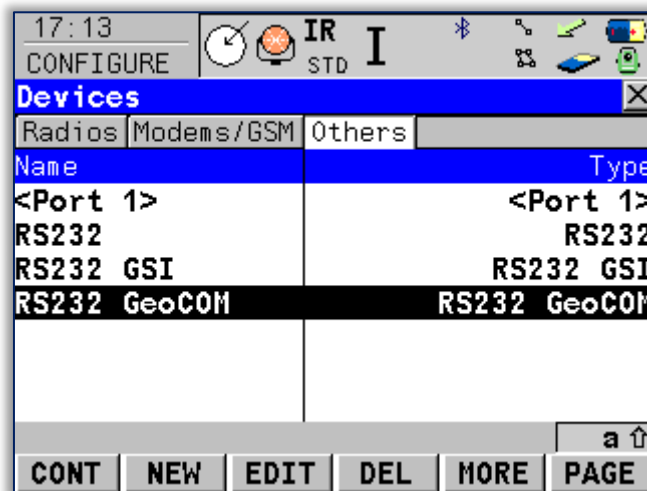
17:13
CONFIGURE
IR
STD
I

Devices
Radios Modems/GSM Others

| Name | Type |
|---|---|
| <Port 1> | <Port 1> |
| RS232 | RS232 |
| RS232 GSI | RS232 GSI |
| RS232 GeoCOM | RS232 GeoCOM |

a ⇧
CONT NEW EDIT DEL MORE PAGE